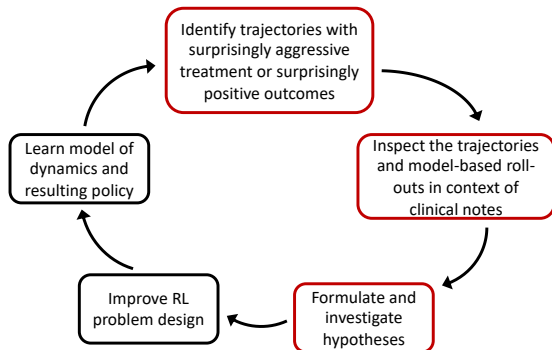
Identify trajectories with surprisingly aggressive treatment or surprisingly positive outcomes

Inspect the trajectories and model-based roll-outs in context of clinical notes

Formulate and investigate hypotheses

Improve RL problem design

Learn model of dynamics and resulting policy